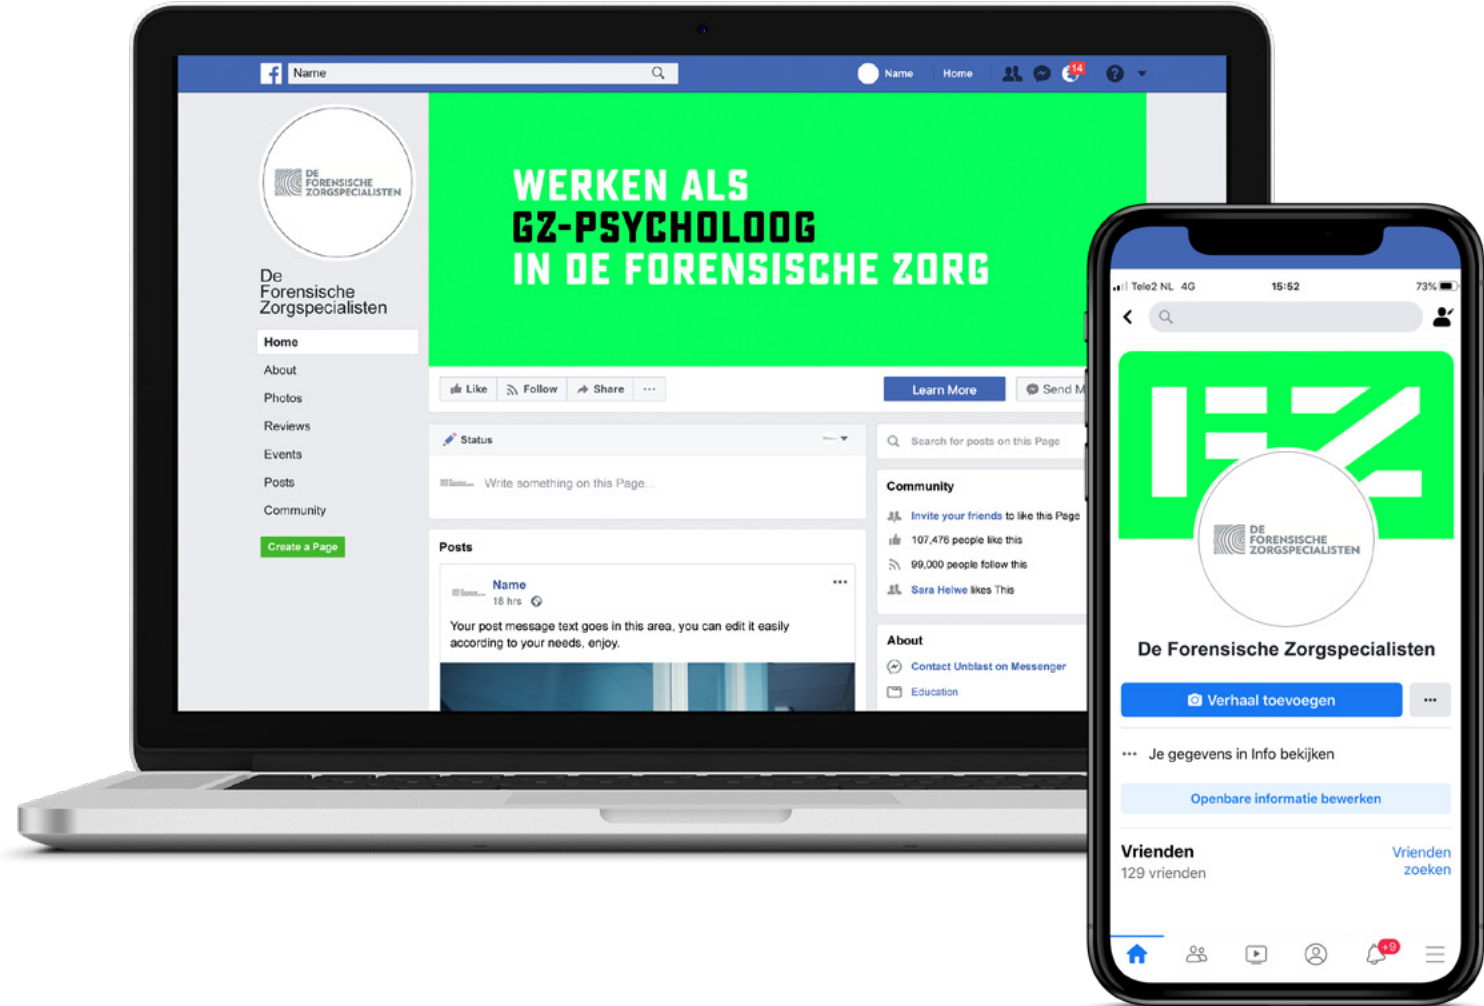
f Name

Name Home 14

DE FORENSISCHE ZORGSPECIALISTEN

De Forensische Zorgspecialisten

Home
About
Photos
Reviews
Events
Posts
Community

Create a Page

WERKEN ALS
GZ-PSYCHOLOOG
IN DE FORENSISCHE ZORG

Like Follow Share ···

Learn More

Send M

Status

Write something on this Page...

Search for posts on this Page

Community

Invite your friends to like this Page
107,476 people like this
99,000 people follow this
Sara Helwe likes This

Posts

Name
18 hrs

Your post message text goes in this area, you can edit it easily according to your needs, enjoy.

About

Contact Unblast on Messenger
Education

Tele2 NL 4G 15:52 73%

DE FORENSISCHE ZORGSPECIALISTEN

De Forensische Zorgspecialisten

Verhaal toevoegen

···

Je gegevens in Info bekijken

Openbare informatie bewerken

Vrienden
129 vrienden

Vrienden zoeken

+9